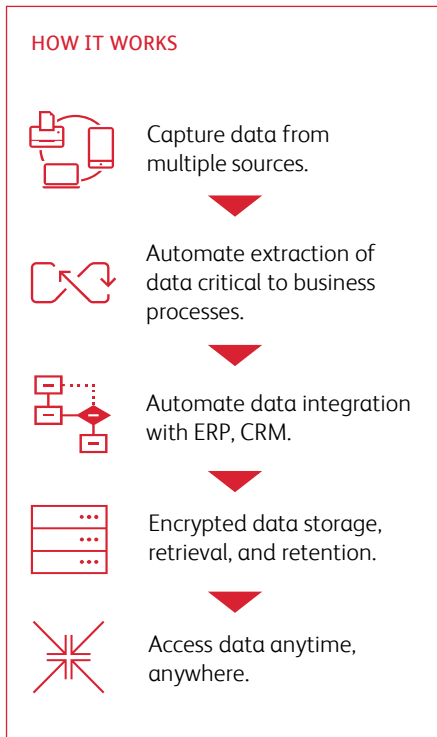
HOW IT WORKS

Capture data from multiple sources.

Automate extraction of data critical to business processes.

Automate data integration with ERP, CRM.

Encrypted data storage, retrieval, and retention.

Access data anytime, anywhere.